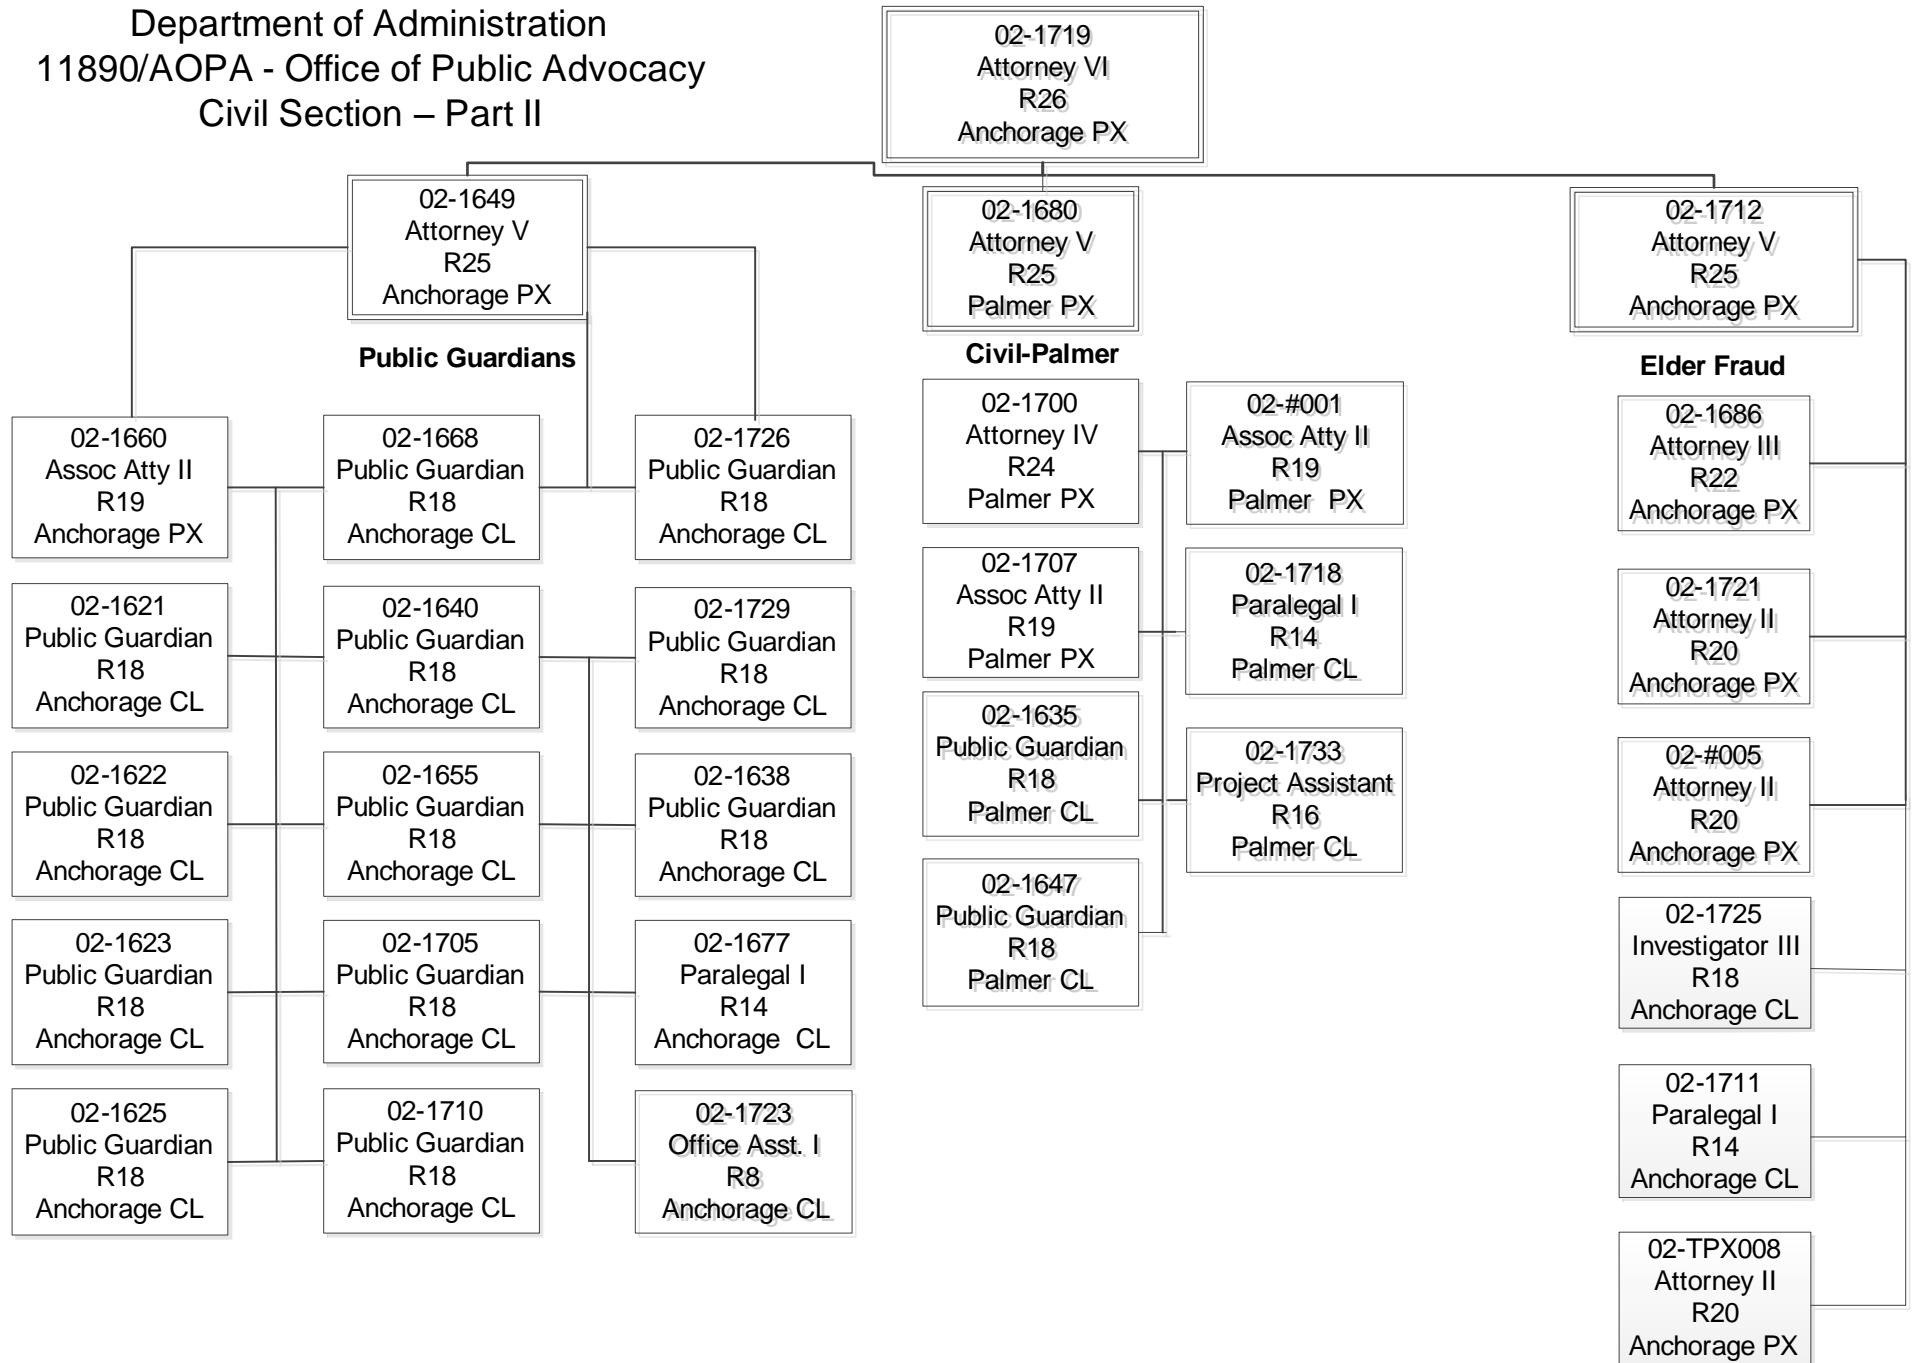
Department of Administration
11890/AOPA - Office of Public Advocacy
Civil Section – Part II

02-1719
Attorney VI
R26
Anchorage PX

02-1649
Attorney V
R25
Anchorage PX

Public Guardians

02-1660
Assoc Atty II
R19
Anchorage PX

02-1621
Public Guardian
R18
Anchorage CL

02-1622
Public Guardian
R18
Anchorage CL

02-1623
Public Guardian
R18
Anchorage CL

02-1625
Public Guardian
R18
Anchorage CL

02-1668
Public Guardian
R18
Anchorage CL

02-1640
Public Guardian
R18
Anchorage CL

02-1655
Public Guardian
R18
Anchorage CL

02-1705
Public Guardian
R18
Anchorage CL

02-1710
Public Guardian
R18
Anchorage CL

02-1726
Public Guardian
R18
Anchorage CL

02-1729
Public Guardian
R18
Anchorage CL

02-1638
Public Guardian
R18
Anchorage CL

02-1677
Paralegal I
R14
Anchorage CL

02-1723
Office Asst. I
R8
Anchorage CL

02-1680
Attorney V
R25
Palmer PX

Civil-Palmer

02-1700
Attorney IV
R24
Palmer PX

02-1707
Assoc Atty II
R19
Palmer PX

02-1635
Public Guardian
R18
Palmer CL

02-1647
Public Guardian
R18
Palmer CL

02-#001
Assoc Atty II
R19
Palmer PX

02-1718
Paralegal I
R14
Palmer CL

02-1733
Project Assistant
R16
Palmer CL

02-1712
Attorney V
R25
Anchorage PX

Elder Fraud

02-1686
Attorney III
R22
Anchorage PX

02-1721
Attorney II
R20
Anchorage PX

02-#005
Attorney II
R20
Anchorage PX

02-1725
Investigator III
R18
Anchorage CL

02-1711
Paralegal I
R14
Anchorage CL

02-TPX008
Attorney II
R20
Anchorage PX